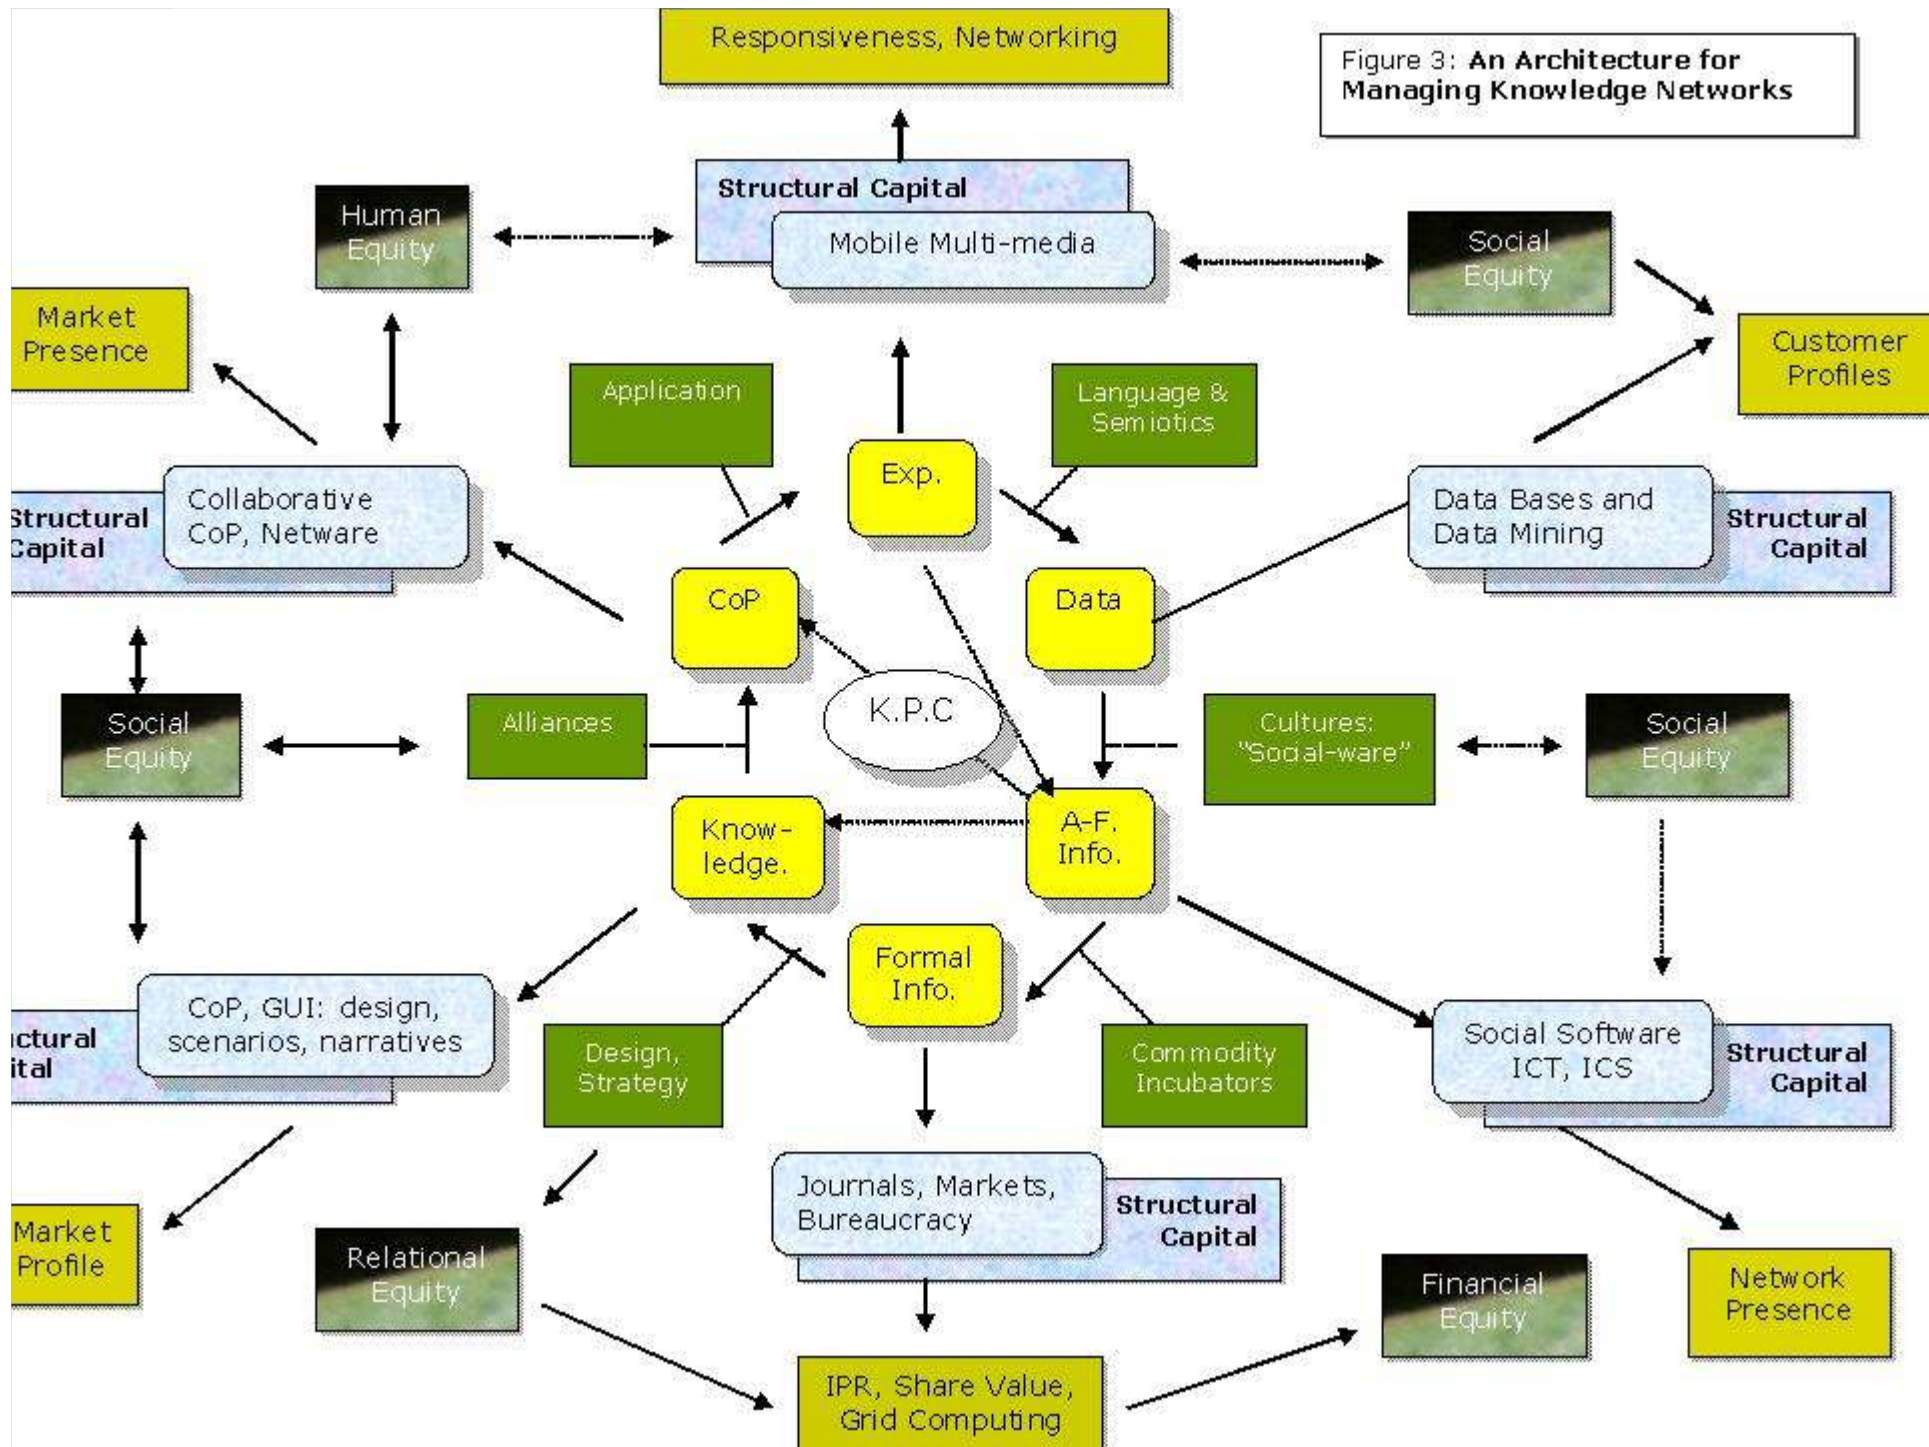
Responsiveness, Networking

Figure 3: **An Architecture for Managing Knowledge Networks**

Human Equity

Structural Capital

Mobile Multi-media

Social Equity

Market Presence

Customer Profiles

Application

Exp.

Language & Semiotics

Structural Capital

Collaborative CoP, Netware

Data Bases and Data Mining

Structural Capital

CoP

Data

Social Equity

Alliances

K.P.C

Cultures: "Social-ware"

Social Equity

Know-ledge.

A-F. Info.

Formal Info.

ctural ital

CoP, GUI: design, scenarios, narratives

Design, Strategy

Commodity Incubators

Social Software ICT, ICS

Structural Capital

Journals, Markets, Bureaucracy

Structural Capital

Market Profile

Relational Equity

Financial Equity

Network Presence

IPR, Share Value, Grid Computing